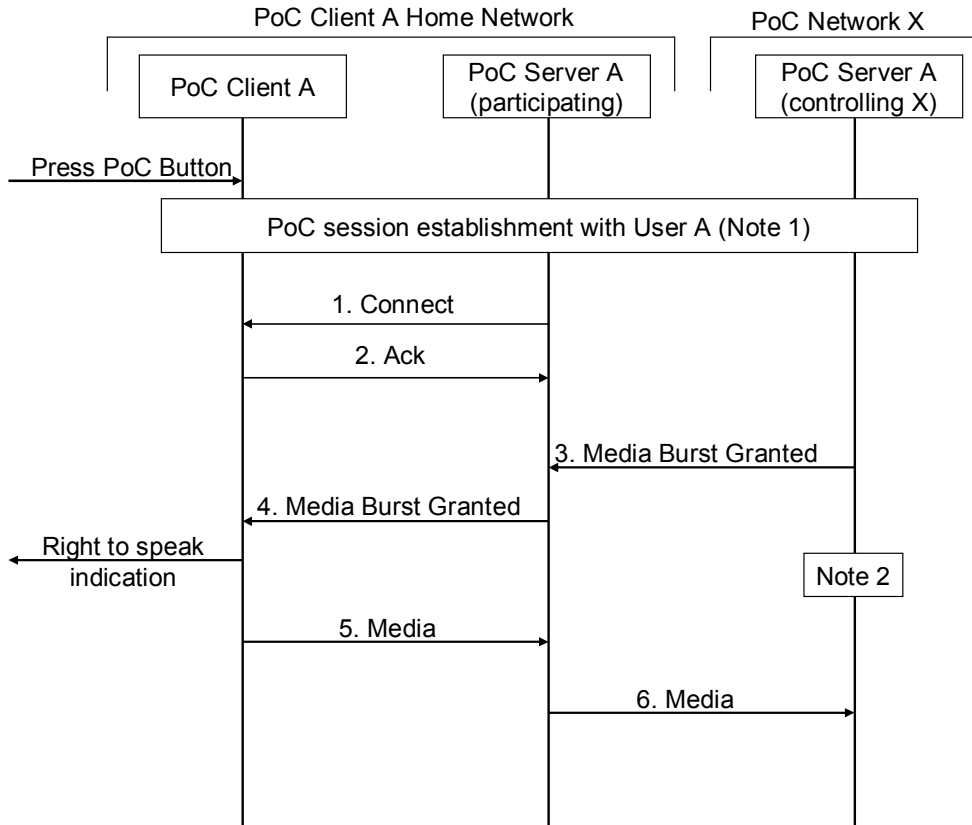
PoC Client A Home Network

PoC Network X

PoC Client A

PoC Server A (participating)

PoC Server A (controlling X)

Press PoC Button

PoC session establishment with User A (Note 1)

1. Connect

2. Ack

3. Media Burst Granted

4. Media Burst Granted

Right to speak indication

Note 2

5. Media

6. Media